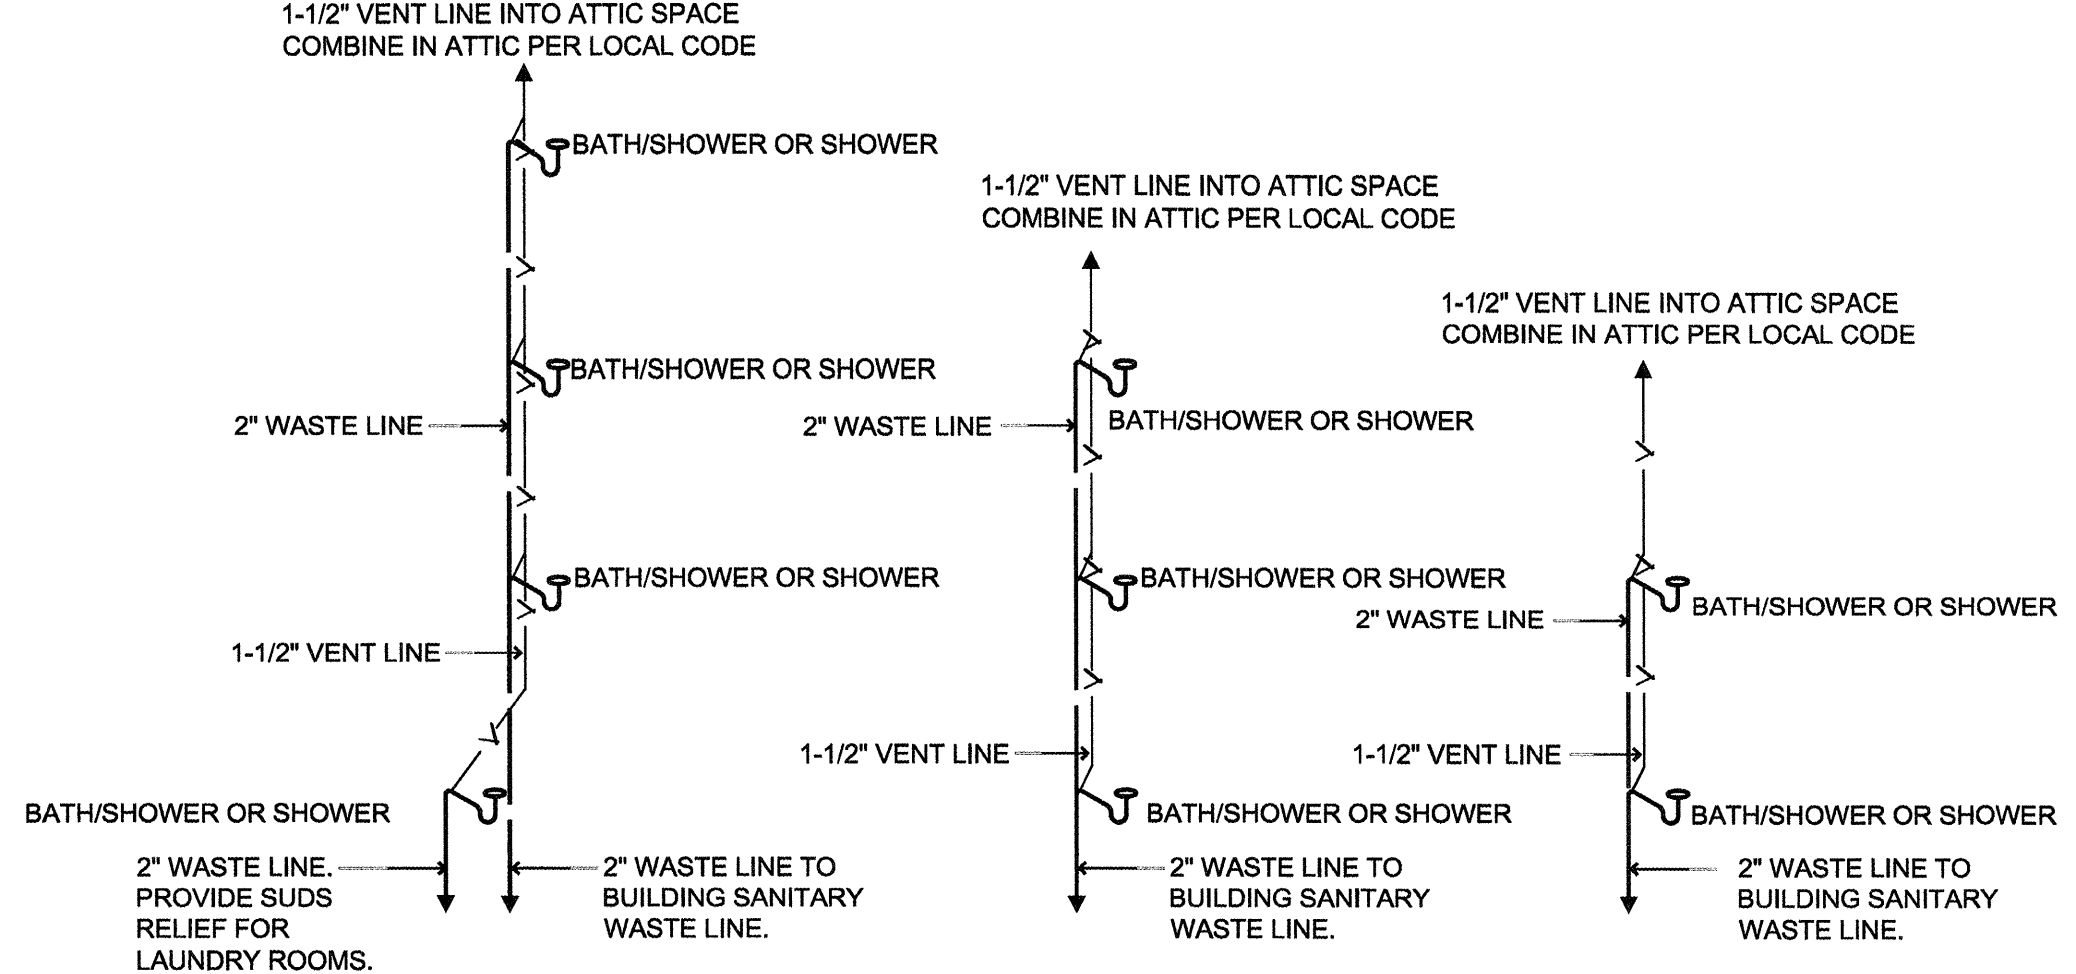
1-1/2" VENT LINE INTO ATTIC SPACE
COMBINE IN ATTIC PER LOCAL CODE

BATH/SHOWER OR SHOWER

BATH/SHOWER OR SHOWER

2" WASTE LINE

BATH/SHOWER OR SHOWER

1-1/2" VENT LINE

BATH/SHOWER OR SHOWER

2" WASTE LINE. PROVIDE SUDS RELIEF FOR LAUNDRY ROOMS.

2" WASTE LINE TO BUILDING SANITARY WASTE LINE.

1-1/2" VENT LINE INTO ATTIC SPACE
COMBINE IN ATTIC PER LOCAL CODE

2" WASTE LINE

BATH/SHOWER OR SHOWER

BATH/SHOWER OR SHOWER

1-1/2" VENT LINE

BATH/SHOWER OR SHOWER

2" WASTE LINE TO BUILDING SANITARY WASTE LINE.

1-1/2" VENT LINE INTO ATTIC SPACE
COMBINE IN ATTIC PER LOCAL CODE

BATH/SHOWER OR SHOWER

2" WASTE LINE

1-1/2" VENT LINE

BATH/SHOWER OR SHOWER

2" WASTE LINE TO BUILDING SANITARY WASTE LINE.